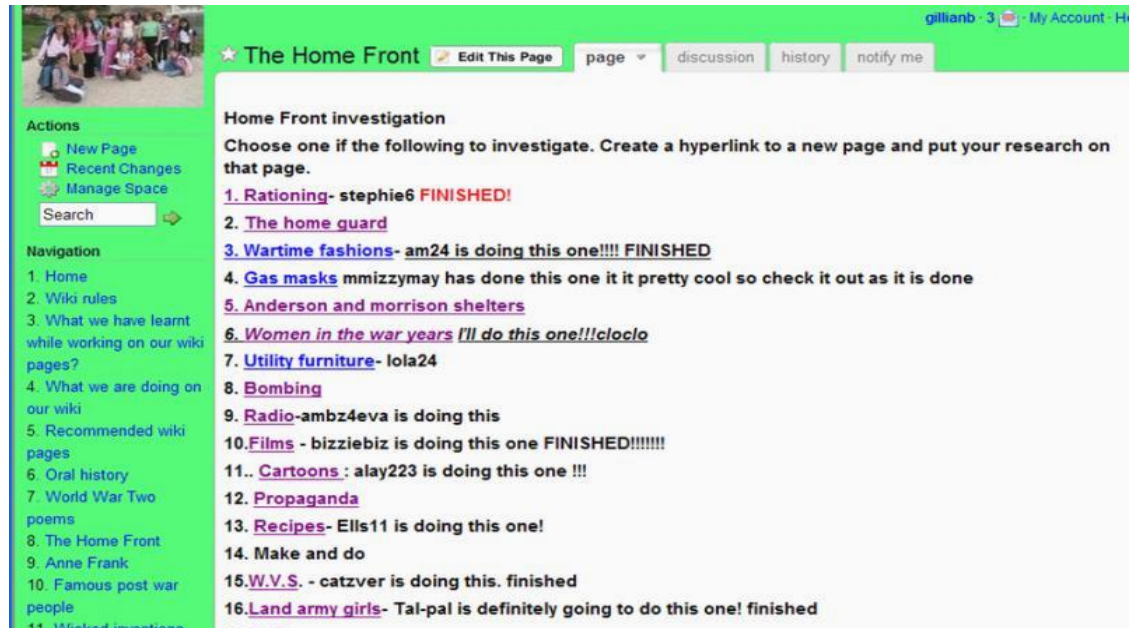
gillianb · 3 · My Account · H

The Home Front Edit This Page page discussion history notify me

Actions
New Page
Recent Changes
Manage Space
Search

Navigation
1. Home
2. Wiki rules
3. What we have learnt while working on our wiki pages?
4. What we are doing on our wiki
5. Recommended wiki pages
6. Oral history
7. World War Two poems
8. The Home Front
9. Anne Frank
10. Famous post war people
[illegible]

Home Front investigation

Choose one if the following to investigate. Create a hyperlink to a new page and put your research on that page.

1. Rationing- stephie6 FINISHED!
2. The home guard
3. Wartime fashions- am24 is doing this one!!!! FINISHED
4. Gas masks mmizzymay has done this one it it pretty cool so check it out as it is done
5. Anderson and morrison shelters
6. Women in the war years I'll do this one!!!cloclo
7. Utility furniture- lola24
8. Bombing
9. Radio-ambz4eva is doing this
10.Films - bizziebiz is doing this one FINISHED!!!!!!!
11.. Cartoons : alay223 is doing this one !!!
12. Propaganda
13. Recipes- Ells11 is doing this one!
14. Make and do
15.W.V.S. - catzver is doing this. finished
16.Land army girls- Tal-pal is definitely going to do this one! finished